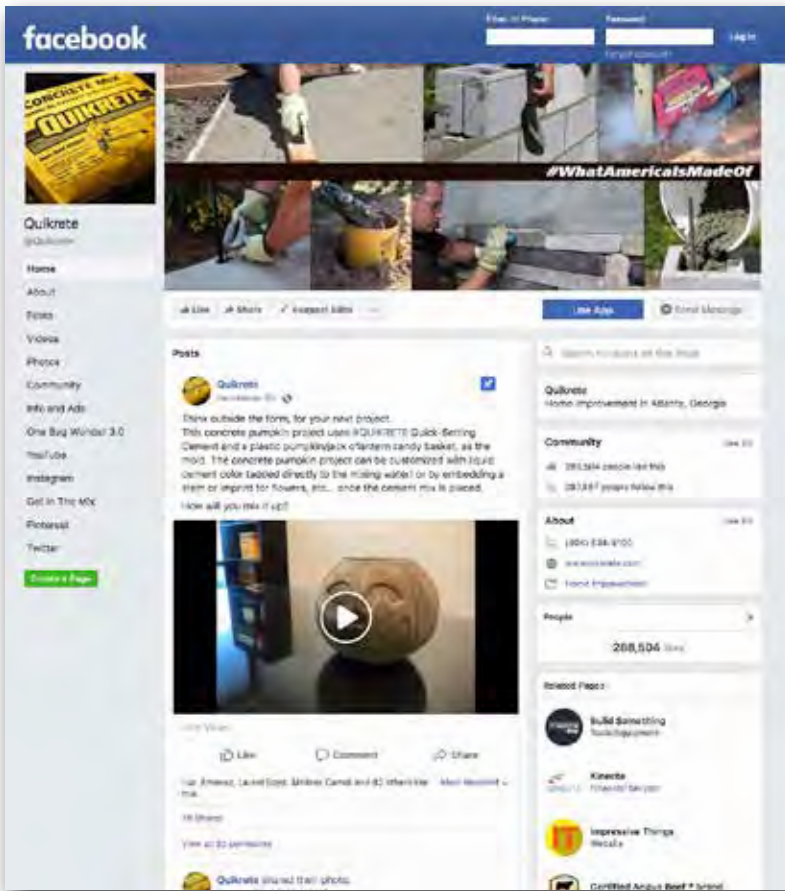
facebook

Email or Phone Password Log In

Forgot account?

CONCRETE MIX QUIKRETE

#WhatAmericaIsMadeOf

Quikrete
@Quikrete

Home
About
Posts
Videos
Photos
Community
Info and Ads
One Bag Wonder 3.0
YouTube
Instagram
Get In The Mix
Pinterest
Twitter

Create a Page

Like Share Suggest Edits ...

Use App

Send Message

Posts

Quikrete
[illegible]

Think outside the form, for your next project.
This concrete pumpkin project uses #QUIKRETE Quick-Setting Cement and a plastic pumpkin/jack o'lantern candy basket, as the mold. The concrete pumpkin project can be customized with liquid cement color added directly to the mixing water or by embedding a stain or imprint for flowers, etc... once the cement mix is placed.
How will you mix it up?

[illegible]

Like Comment Share

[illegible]

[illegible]

View all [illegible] comments

Quikrete shared their photo.

Search for posts on this Page

Quikrete
Home Improvement in Atlanta, Georgia

Community See All

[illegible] people like this

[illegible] people follow this

About See All

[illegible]

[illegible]

Home Improvement

People

288,504 likes

Related Pages

Build Something
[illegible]

Kinecta
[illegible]

Impressive Things
Website

Certified Angus Beef ® brand